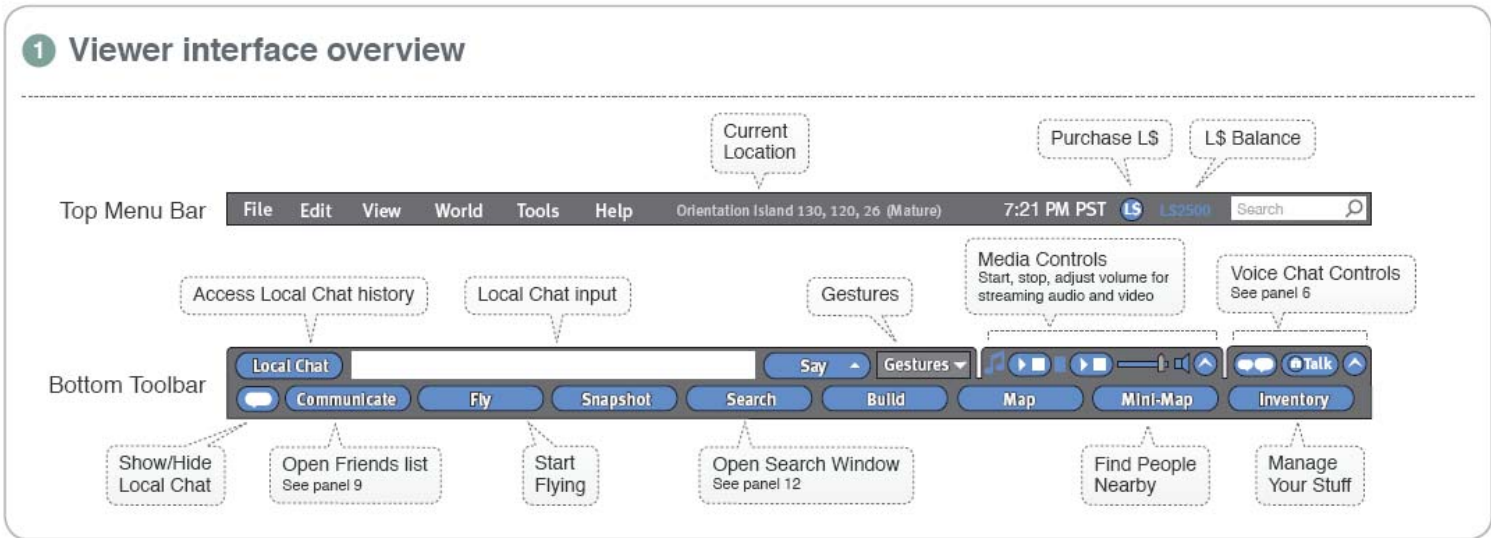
1 Viewer interface overview

Current Location

Purchase L$

L$ Balance

Top Menu Bar

File Edit View World Tools Help Orientation Island 130, 120, 26 (Mature) 7:21 PM PST L$ L$2500 Search

Media Controls
Start, stop, adjust volume for streaming audio and video

Voice Chat Controls
See panel 6

Access Local Chat history

Local Chat input

Gestures

Bottom Toolbar

Local Chat Say Gestures Talk

Communicate Fly Snapshot Search Build Map Mini-Map Inventory

Show/Hide Local Chat

Open Friends list
See panel 9

Start Flying

Open Search Window
See panel 12

Find People Nearby

Manage Your Stuff